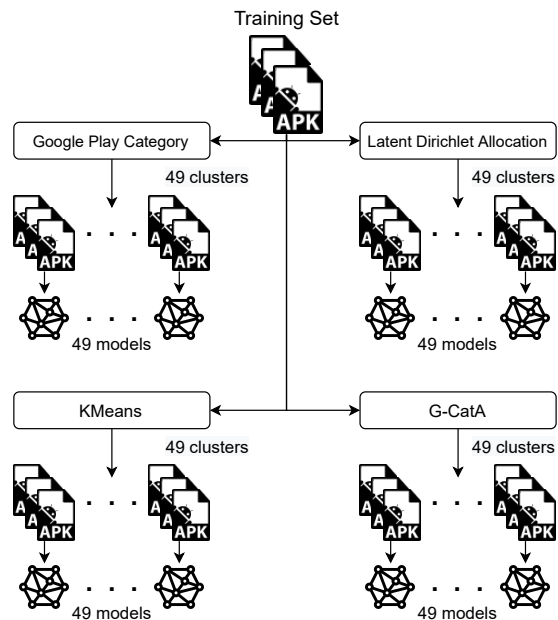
Training Set

APK

Google Play Category

Latent Dirichlet Allocation

49 clusters

49 clusters

APK

APK

APK

APK

49 models

49 models

KMeans

G-CatA

49 clusters

49 clusters

APK

APK

APK

APK

49 models

49 models